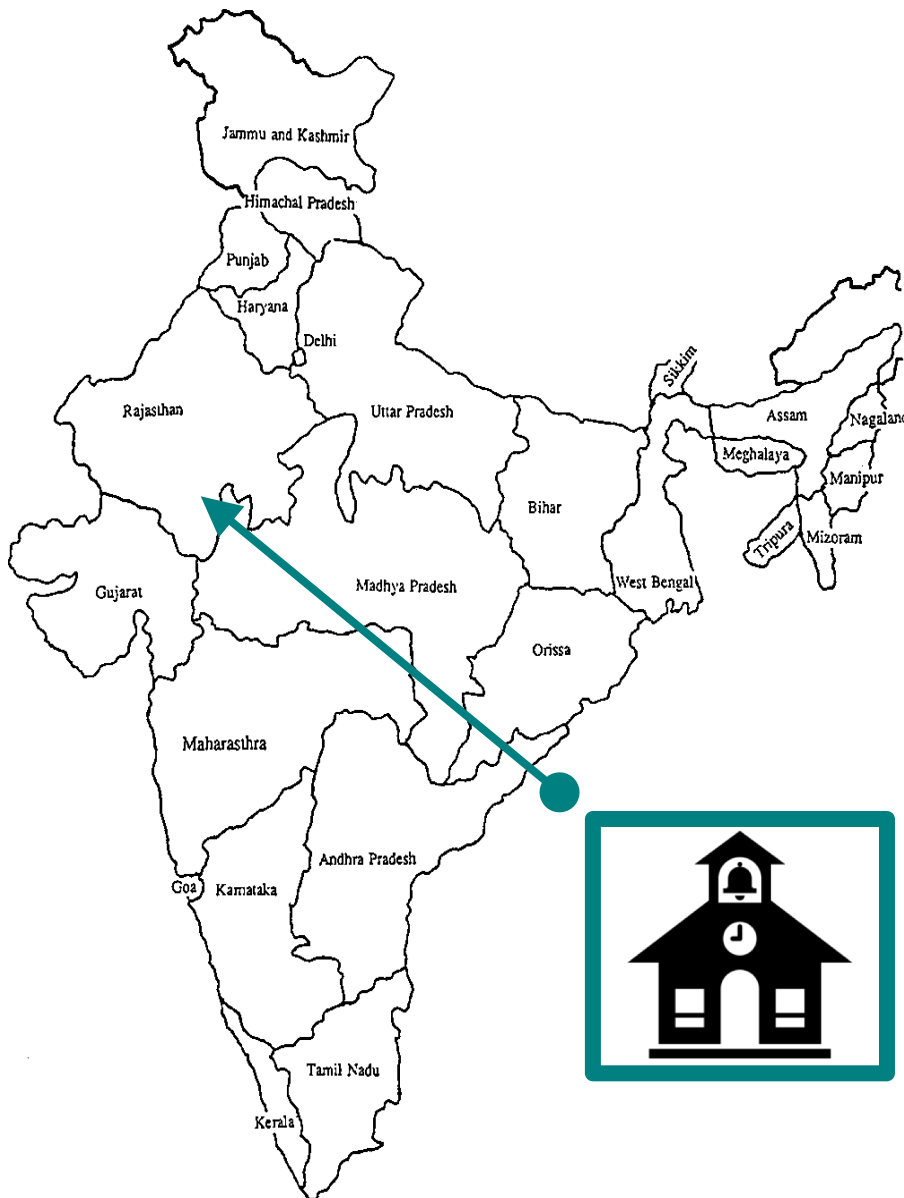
Jammu and Kashmir
Himachal Pradesh
Punjab
Haryana
Delhi
Rajasthan
Uttar Pradesh
Sikkim
Assam
Nagaland
Meghalaya
Manipur
Bihar
Tripura
Mizoram
Gujarat
Madhya Pradesh
West Bengal
Orissa
Maharasthra
Andhra Pradesh
Goa
Karnataka
Tamil Nadu
Kerala